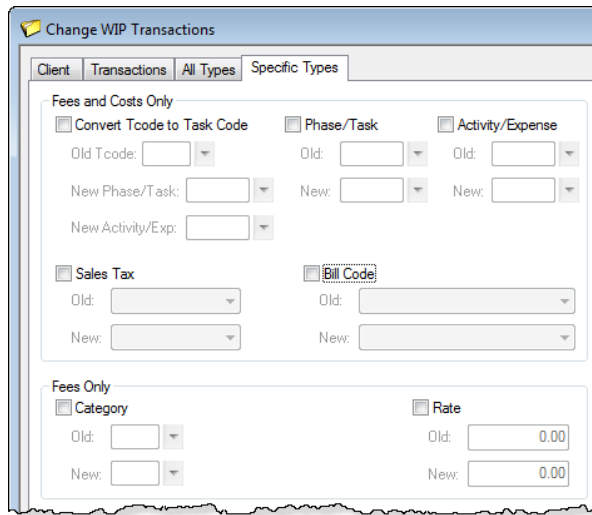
Change WIP Transactions

Client | Transactions | All Types | Specific Types

Fees and Costs Only

Convert Tcode to Task Code

Old Tcode:

New Phase/Task:

New Activity/Exp:

Phase/Task

Old:

New:

Activity/Expense

Old:

New:

Sales Tax

Old:

New:

Bill Code

Old:

New:

Fees Only

Category

Old:

New:

Rate

Old: 0.00

New: 0.00